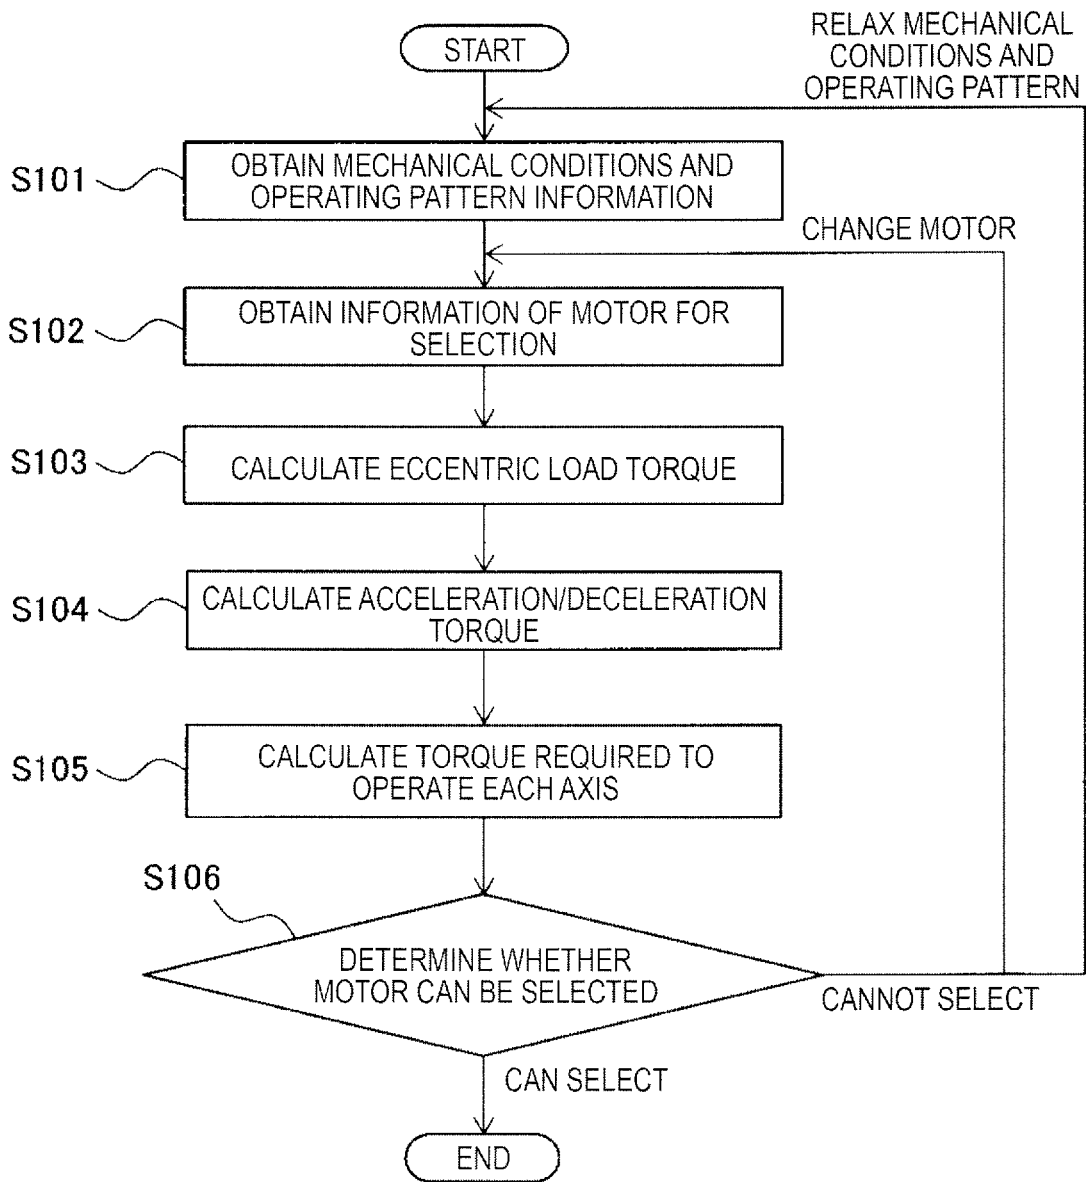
START

RELAX MECHANICAL CONDITIONS AND OPERATING PATTERN

S101

OBTAIN MECHANICAL CONDITIONS AND OPERATING PATTERN INFORMATION

CHANGE MOTOR

S102

OBTAIN INFORMATION OF MOTOR FOR SELECTION

S103

CALCULATE ECCENTRIC LOAD TORQUE

S104

CALCULATE ACCELERATION/DECELERATION TORQUE

S105

CALCULATE TORQUE REQUIRED TO OPERATE EACH AXIS

S106

DETERMINE WHETHER MOTOR CAN BE SELECTED

CANNOT SELECT

CAN SELECT

END